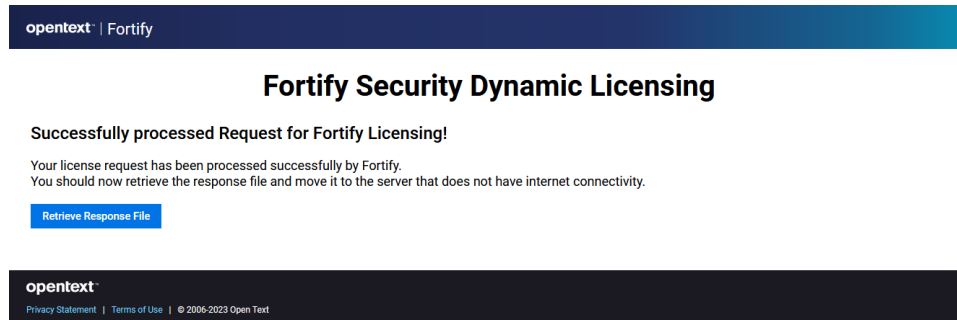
opentext™ | Fortify

Fortify Security Dynamic Licensing

Successfully processed Request for Fortify Licensing!

Your license request has been processed successfully by Fortify.
You should now retrieve the response file and move it to the server that does not have internet connectivity.

Retrieve Response File

opentext™

Privacy Statement | Terms of Use | © 2006-2023 Open Text